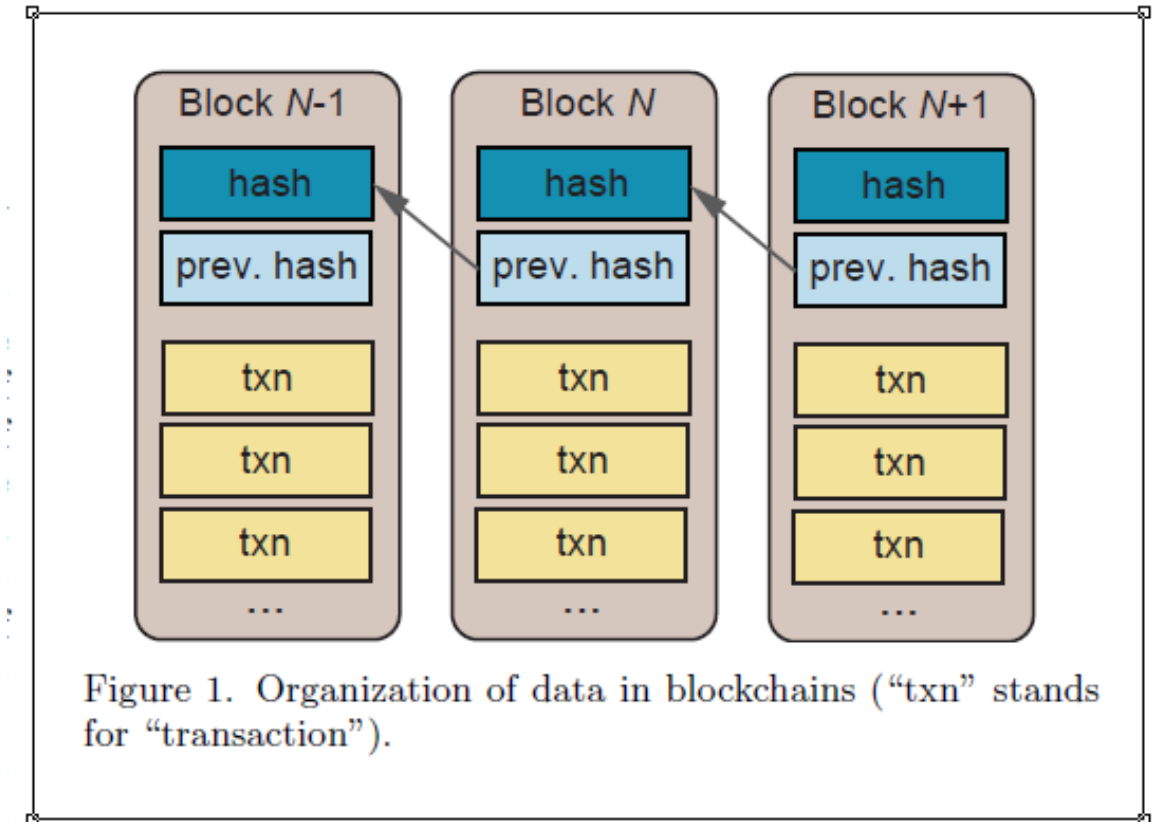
Block $N$-1

hash

prev. hash

txn

txn

txn

...

Block $N$

hash

prev. hash

txn

txn

txn

...

Block $N$+1

hash

prev. hash

txn

txn

txn

...

Figure 1. Organization of data in blockchains (“txn” stands for “transaction”).